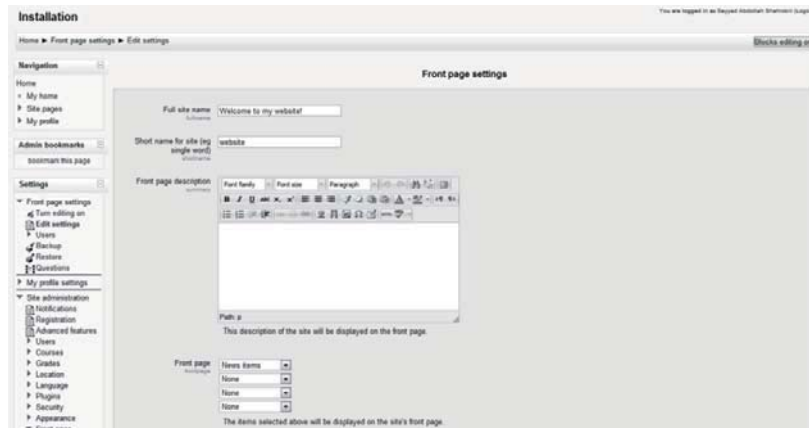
Installation

You are logged in as Seyyed Abdollah Shahmiri (Logo

Home ► Front page settings ► Edit settings

Blocks editing o

Navigation

Home
My home
Site pages
My profile

Admin bookmarks

bookmark this page

Settings

Front page settings
Turn editing on
Edit settings
Users
Backup
Restore
Questions
My profile settings
Site administration
Notifications
Registration
Advanced features
Users
Courses
Grades
Location
Language
Plugins
Security
Appearance

Front page settings

Full site name
fullname
Welcome to my website!

Short name for site (eg single word)
shortname
website

Front page description
summary
Font family
Font size
Paragraph

Path: p

This description of the site will be displayed on the front page.

Front page
frontpage
News items
None
None
None

The items selected above will be displayed on the site's front page.